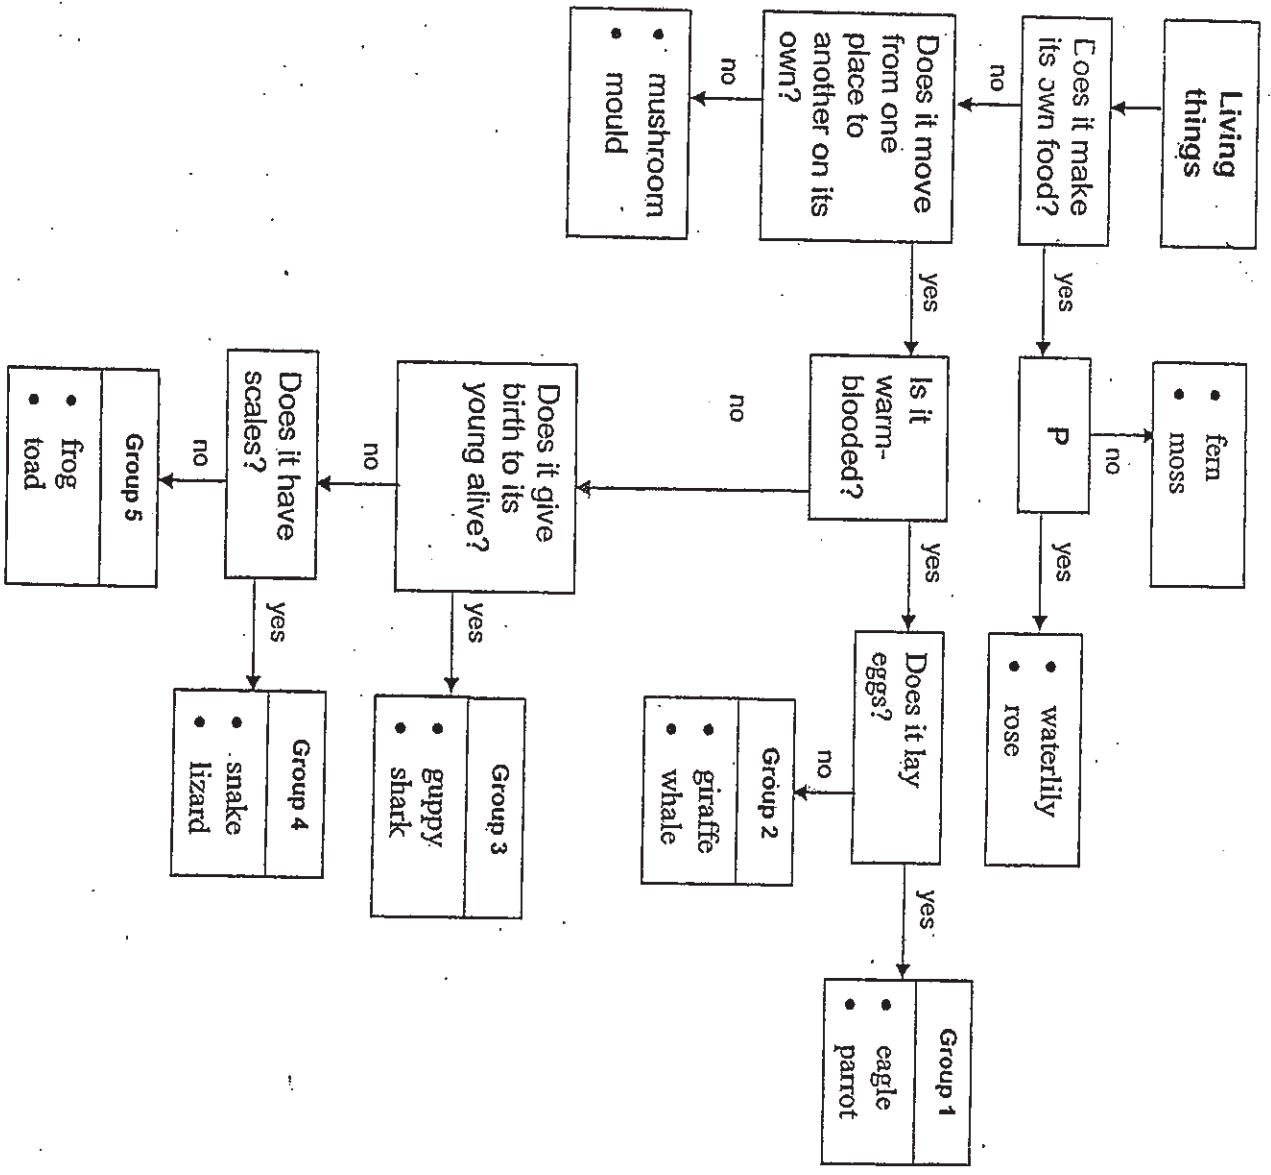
Living things

Does it make its own food?

no

yes

Does it move from one place to another on its own?

no

• mushroom
• mould

yes

P

no

• fern
• moss

yes

• waterlily
• rose

Is it warm-blooded?

yes

Does it lay eggs?

no

Group 2
• giraffe
• whale

yes

Group 1
• eagle
• parrot

no

Does it give birth to its young alive?

yes

Group 3
• guppy
• shark

no

Does it have scales?

yes

Group 4
• snake
• lizard

no

Group 5
• frog
• toad